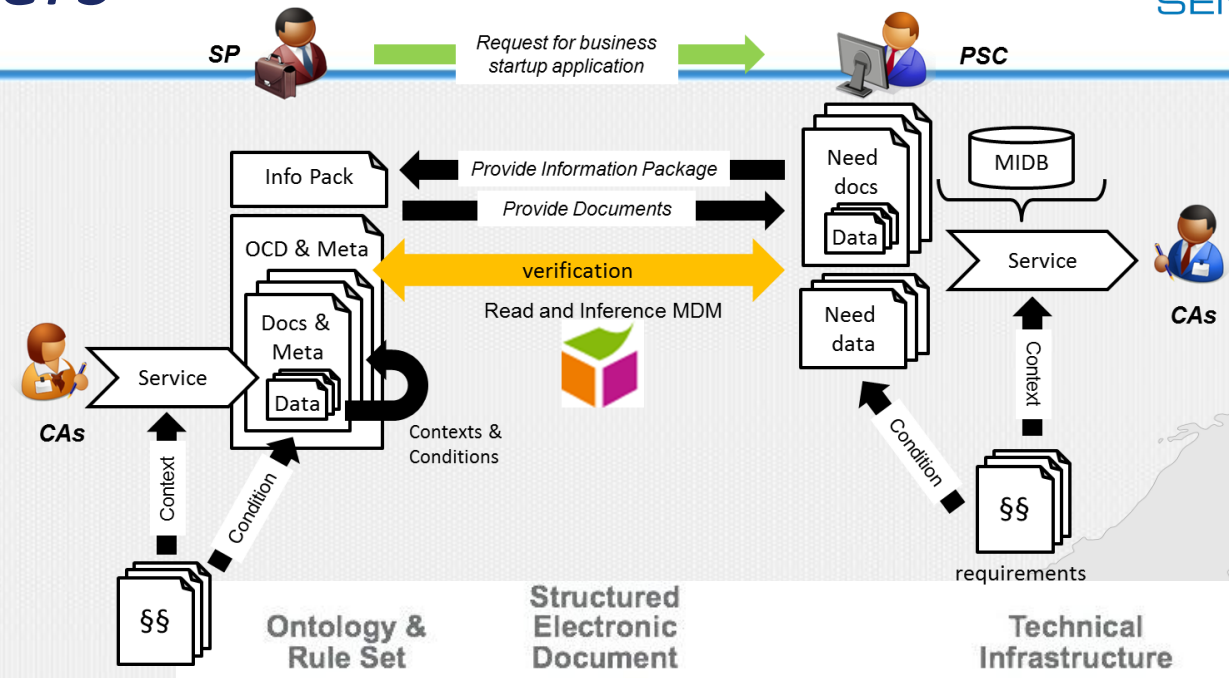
SP

Request for business startup application

PSC

Info Pack

Provide Information Package

Provide Documents

Need docs

Data

MIDB

OCD & Meta

verification

Service

CAs

Docs & Meta

Data

Read and Inference MDM

Need data

CAs

Service

Contexts & Conditions

Context

Condition

Context

Condition

§§

§§

requirements

Ontology & Rule Set

Structured Electronic Document

Technical Infrastructure